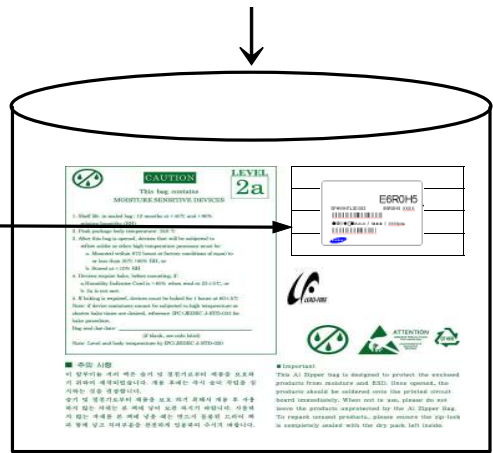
CAUTION
This bag contains
MOISTURE SENSITIVE DEVICES

LEVEL
2a

1. Shelf life in sealed bag: 12 months at < 40°C and < 90% relative humidity (RH).
2. Peak package body temperature: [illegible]
3. After this bag is opened, devices that will be subjected to reflow solder or other high temperature process must be
a. Mounted within 672 hours at factory conditions of equal to or less than 30°C/60% RH, or
b. Stored at <10% RH
4. Devices require bake, before mounting, if:
a. Humidity Indicator Card is >10% when read at 23±5°C; or
b. 3a is not met.
5. If baking is required, devices must be baked for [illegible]
Note: If device container cannot be subjected to high temperature or shorter bake times are desired, reference IPC/JEDEC J-STD-033 for bake procedure.
Bag seal date: ___________
(If blank, see code label)
Note: Level and body temperature by IPC/JEDEC J-STD-020

E6R0H5

LEAD FREE

ATTENTION

■ 주의 사항
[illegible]

■ Important
This Al Zipper bag is designed to protect the enclosed products from moisture and ESD. Once opened, the products should be soldered onto the printed circuit board immediately. When not in use, please do not leave the products unprotected by the Al Zipper Bag. To repack unused products, please ensure the zip-lock is completely sealed with the dry pack left inside.